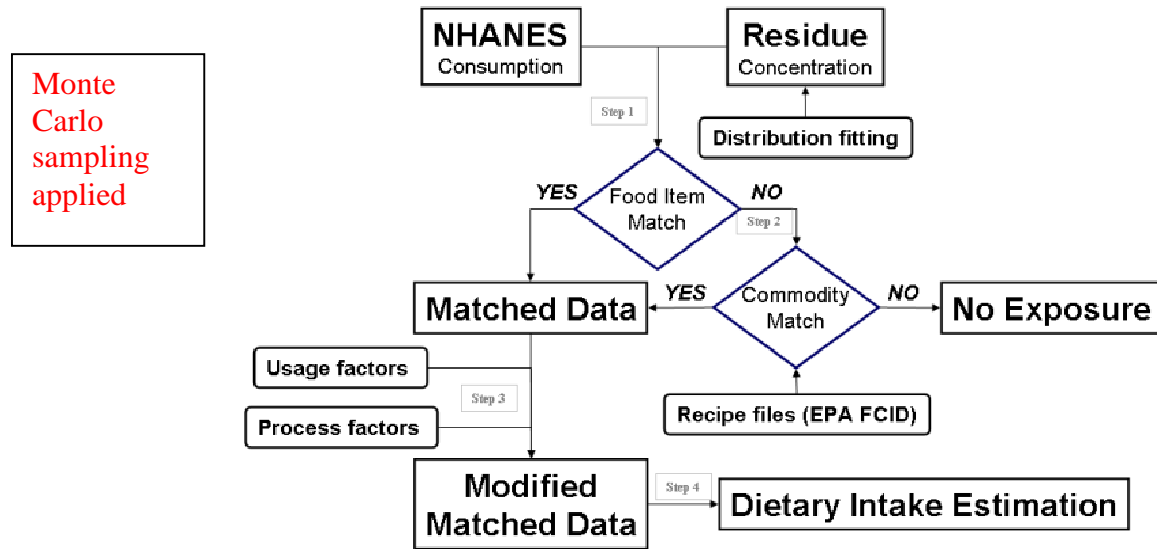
Monte Carlo sampling applied

NHANES
Consumption

Residue
Concentration

Step 1

Distribution fitting

YES

Food Item Match

NO

Step 2

Matched Data

YES

Commodity Match

NO

No Exposure

Usage factors

Step 3

Process factors

Recipe files (EPA FCID)

Modified Matched Data

Step 4

Dietary Intake Estimation